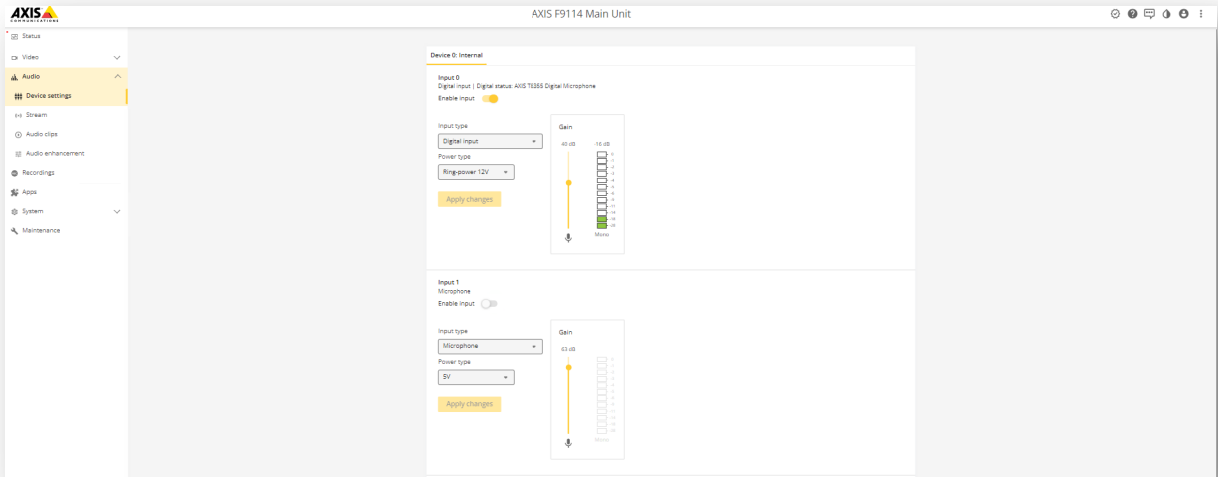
AXIS COMMUNICATIONS

AXIS F9114 Main Unit

Status
Video
Audio
Device settings
Stream
Audio clips
Audio enhancement
Recordings
Apps
System
Maintenance

Device 0: Internal

Input 0
Digital input | Digital status: AXIS TI355 Digital Microphone
Enable input

Input type
Digital input
Power type
Ring-power 12V
Apply changes

Gain
40 dB
-16 dB
Mono

Input 1
Microphone
Enable input

Input type
Microphone
Power type
5V
Apply changes

Gain
63 dB
Mono